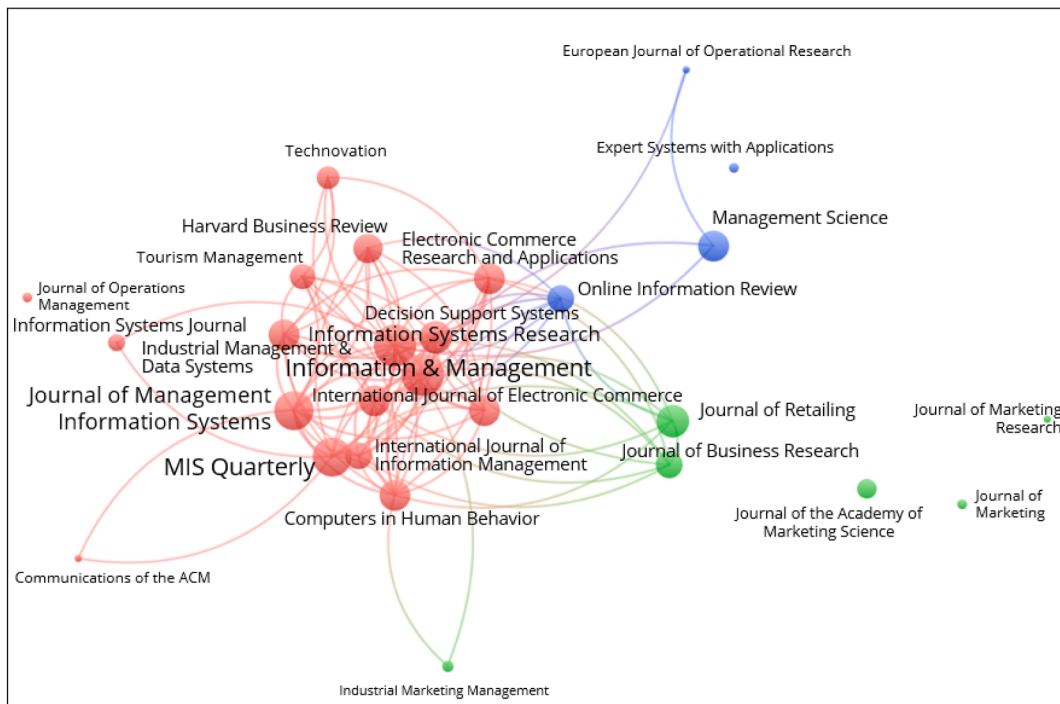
European Journal of Operational Research

Expert Systems with Applications

Technovation

Management Science

Harvard Business Review

Electronic Commerce Research and Applications

Tourism Management

Journal of Operations Management

Online Information Review

Decision Support Systems

Information Systems Journal

Information Systems Research

Industrial Management & Data Systems

Information & Management

Journal of Management Information Systems

International Journal of Electronic Commerce

Journal of Retailing

Journal of Marketing Research

International Journal of Information Management

Journal of Business Research

MIS Quarterly

Journal of the Academy of Marketing Science

Journal of Marketing

Computers in Human Behavior

Communications of the ACM

Industrial Marketing Management